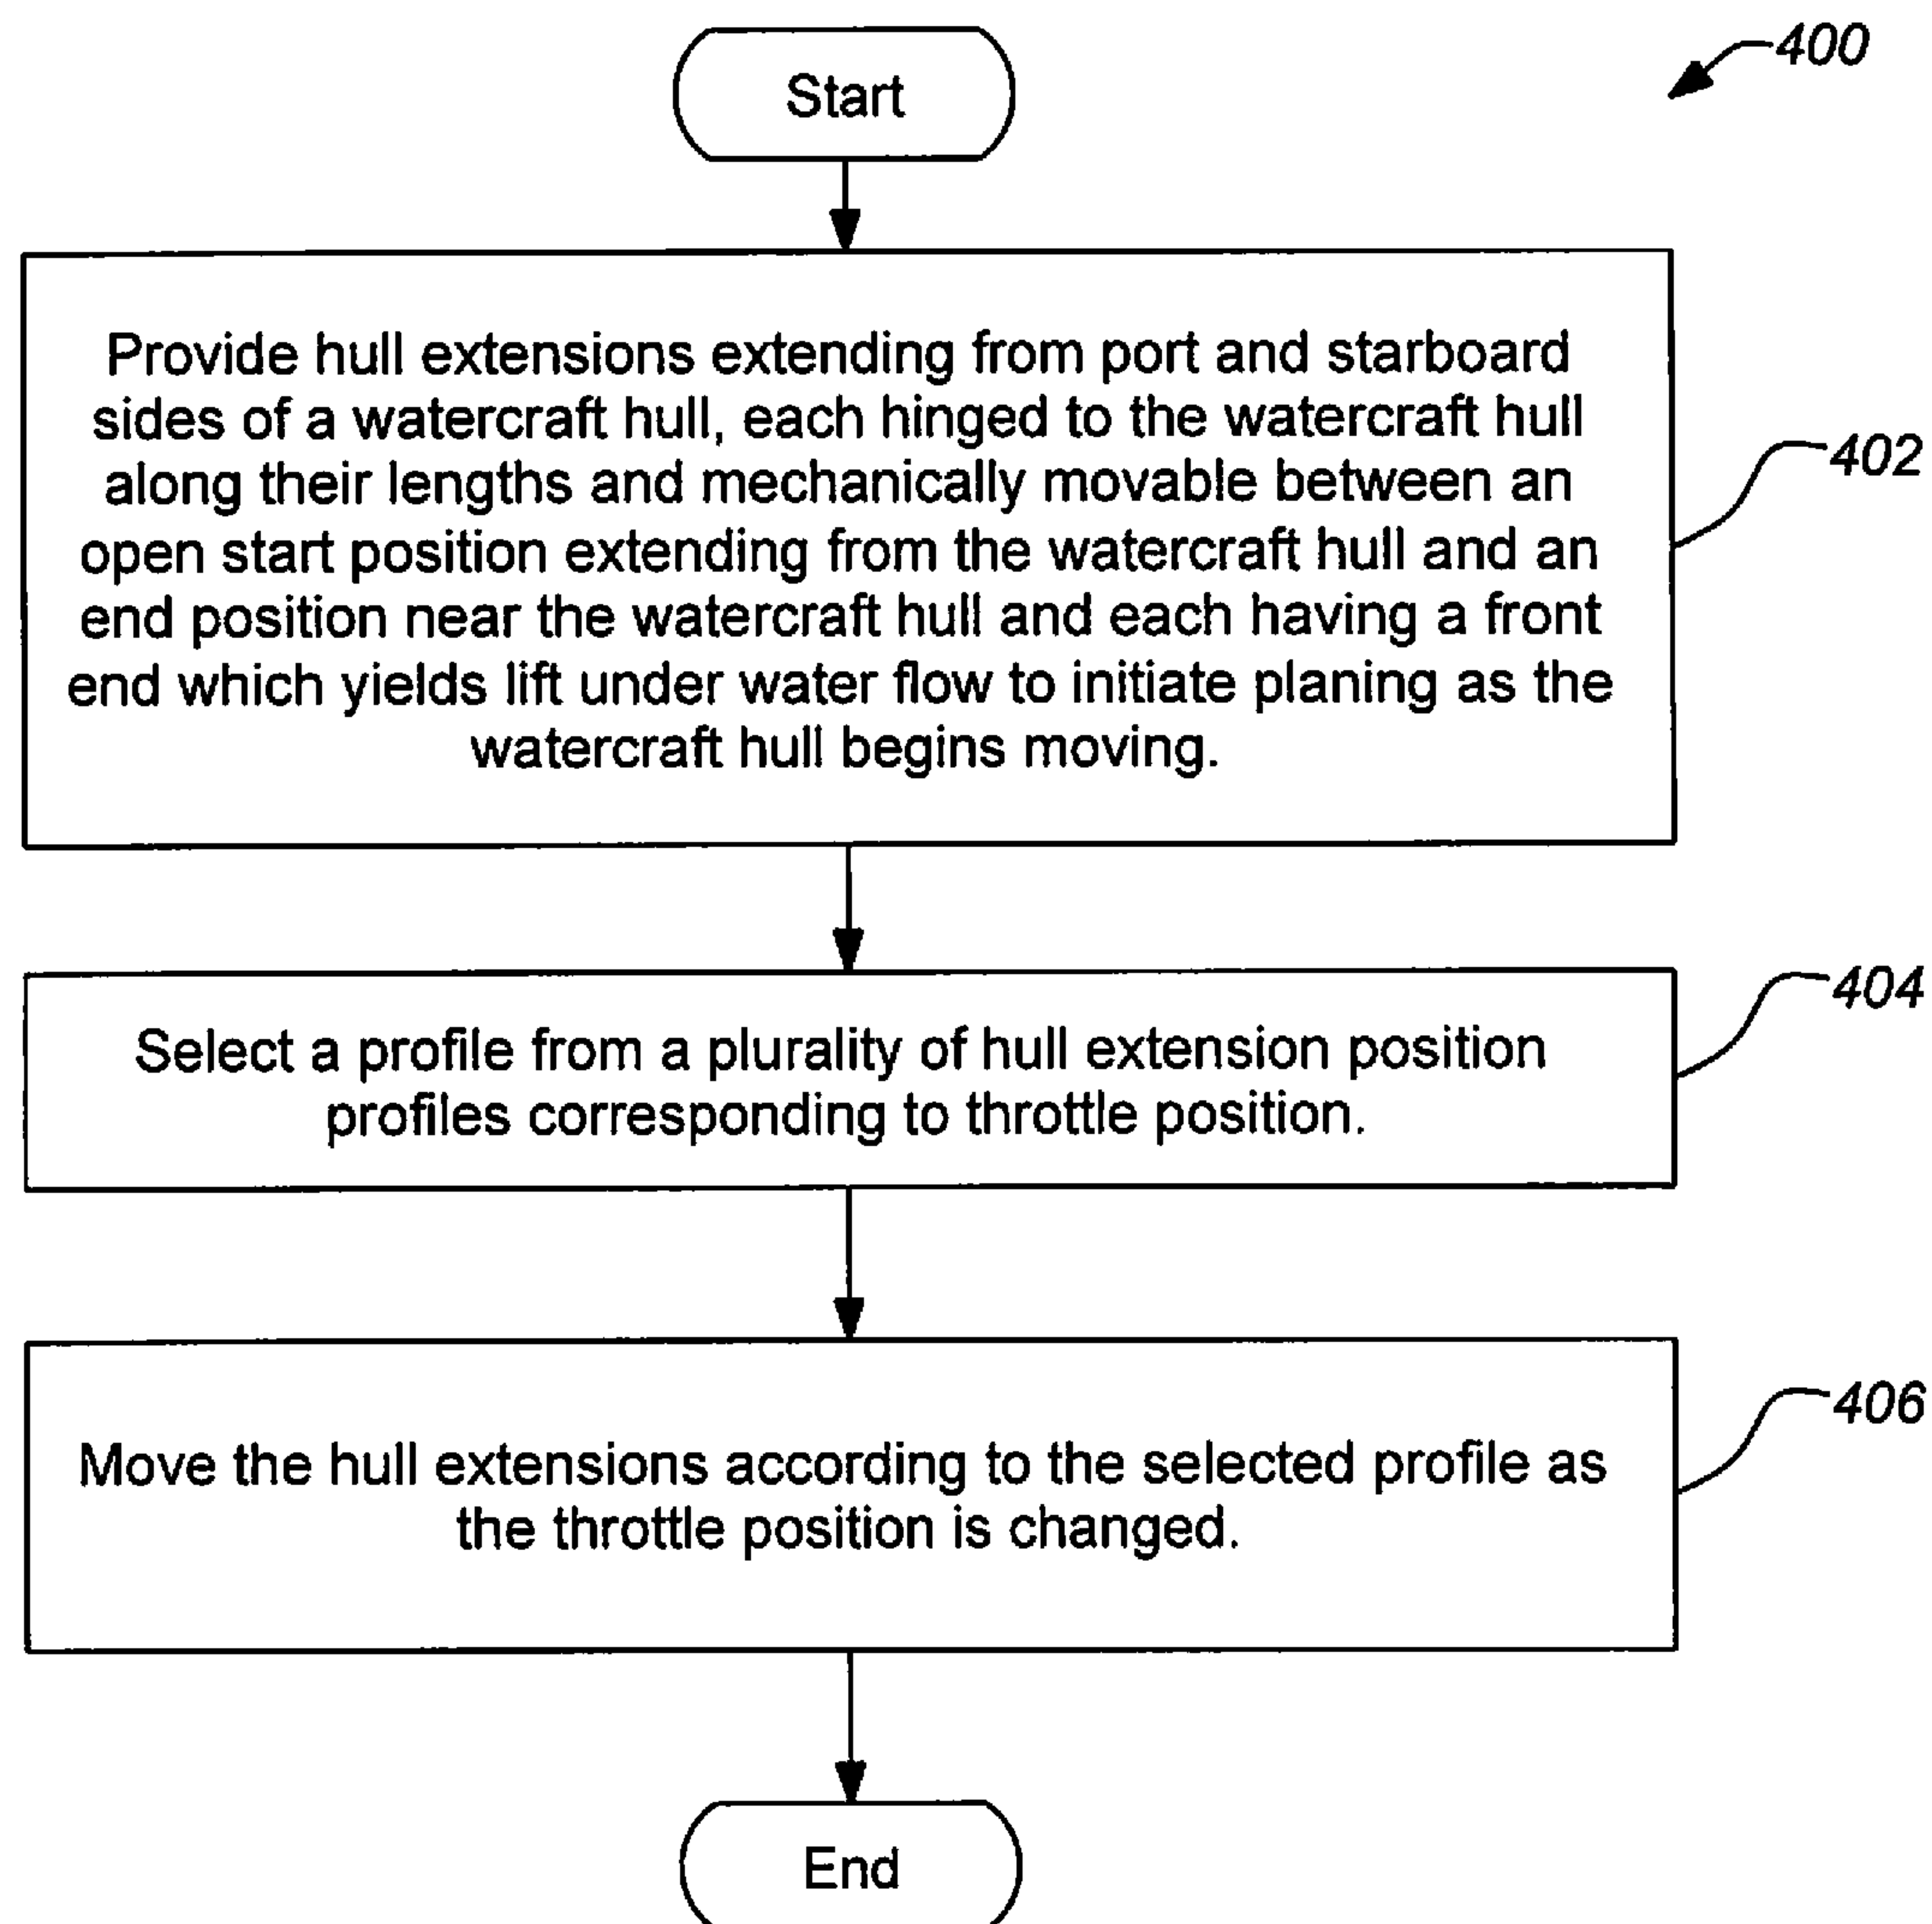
400

Start

Provide hull extensions extending from port and starboard sides of a watercraft hull, each hinged to the watercraft hull along their lengths and mechanically movable between an open start position extending from the watercraft hull and an end position near the watercraft hull and each having a front end which yields lift under water flow to initiate planing as the watercraft hull begins moving.

402

Select a profile from a plurality of hull extension position profiles corresponding to throttle position.

404

Move the hull extensions according to the selected profile as the throttle position is changed.

406

End